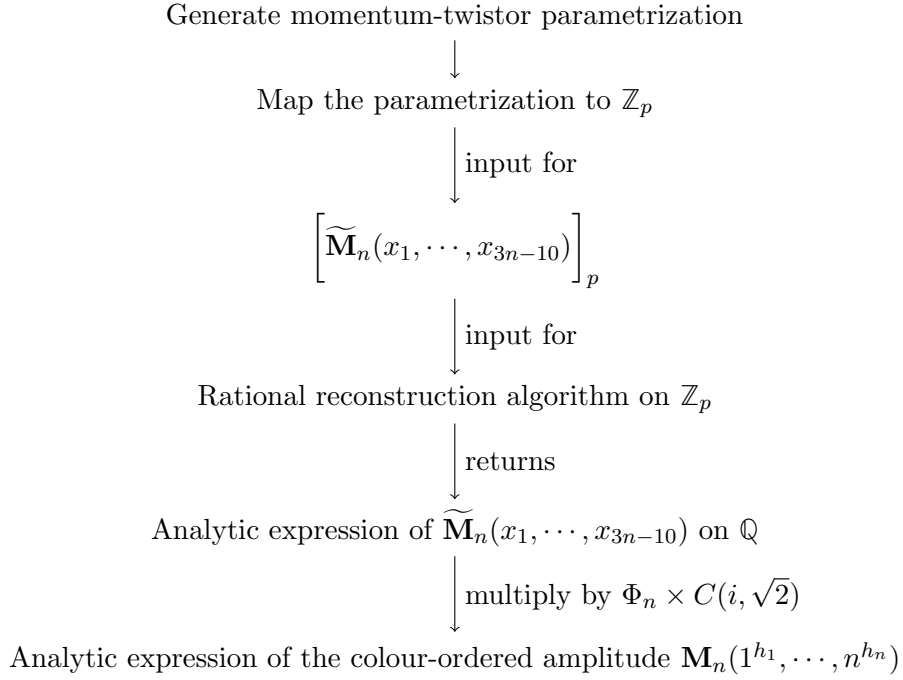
Generate momentum-twistor parametrization

Map the parametrization to $\mathbb{Z}_p$

input for

$\left[\widetilde{\mathbf{M}}_n(x_1, \cdots, x_{3n-10})\right]_p$

input for

Rational reconstruction algorithm on $\mathbb{Z}_p$

returns

Analytic expression of $\widetilde{\mathbf{M}}_n(x_1, \cdots, x_{3n-10})$ on $\mathbb{Q}$

multiply by $\Phi_n \times C(i, \sqrt{2})$

Analytic expression of the colour-ordered amplitude $\mathbf{M}_n(1^{h_1}, \cdots, n^{h_n})$